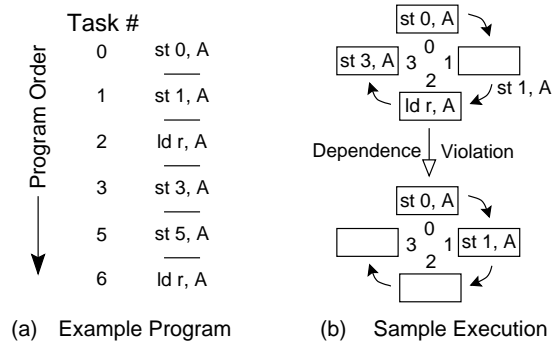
Task #

Program Order

0 st 0, A

1 st 1, A

2 ld r, A

3 st 3, A

5 st 5, A

6 ld r, A

(a) Example Program

st 0, A

st 3, A 3 0 1 2

st 1, A

ld r, A

Dependence Violation

st 0, A

3 0 1 2 st 1, A

(b) Sample Execution